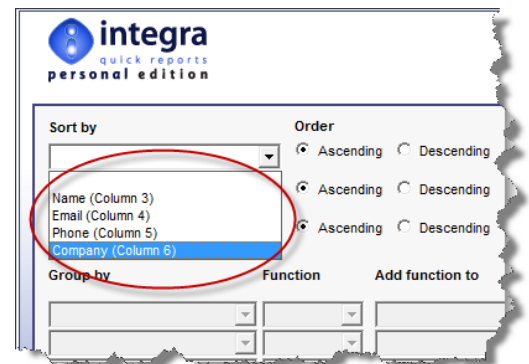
integra
quick reports
personal edition

Sort by

Order

Ascending Descending

Name (Column 3)
Email (Column 4)
Phone (Column 5)
Company (Column 6)

Ascending Descending

Ascending Descending

Group by

Function

Add function to